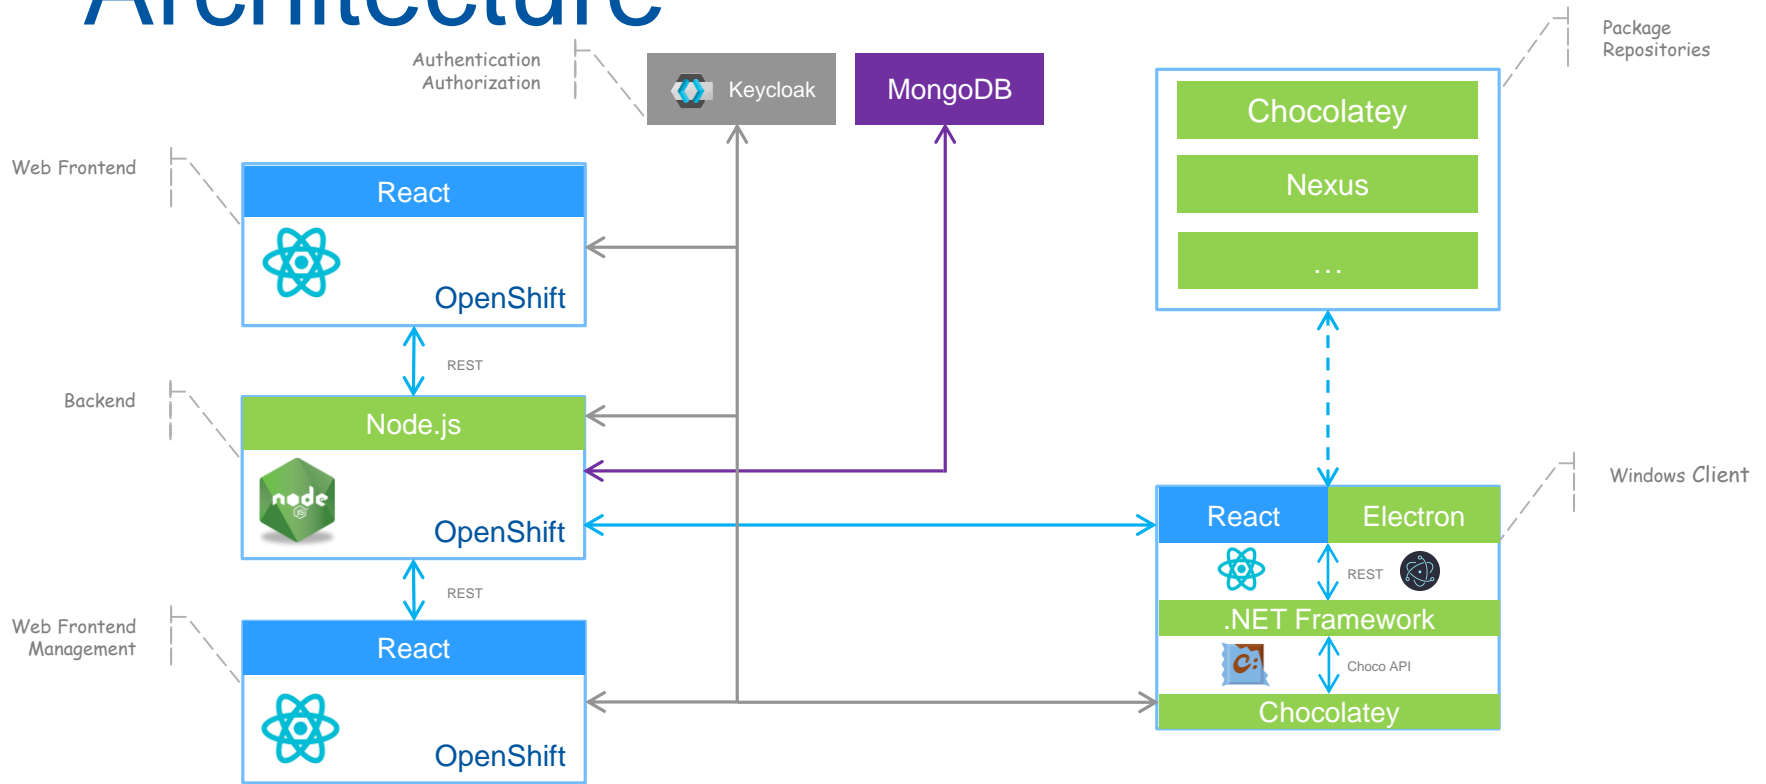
Architecture

Authentication
Authorization

Keycloak

MongoDB

Package
Repositories

Chocolatey

Nexus

...

Web Frontend

React

OpenShift

REST

Backend

Node.js

OpenShift

REST

Web Frontend
Management

React

OpenShift

Windows Client

React

Electron

REST

.NET Framework

Choco API

Chocolatey